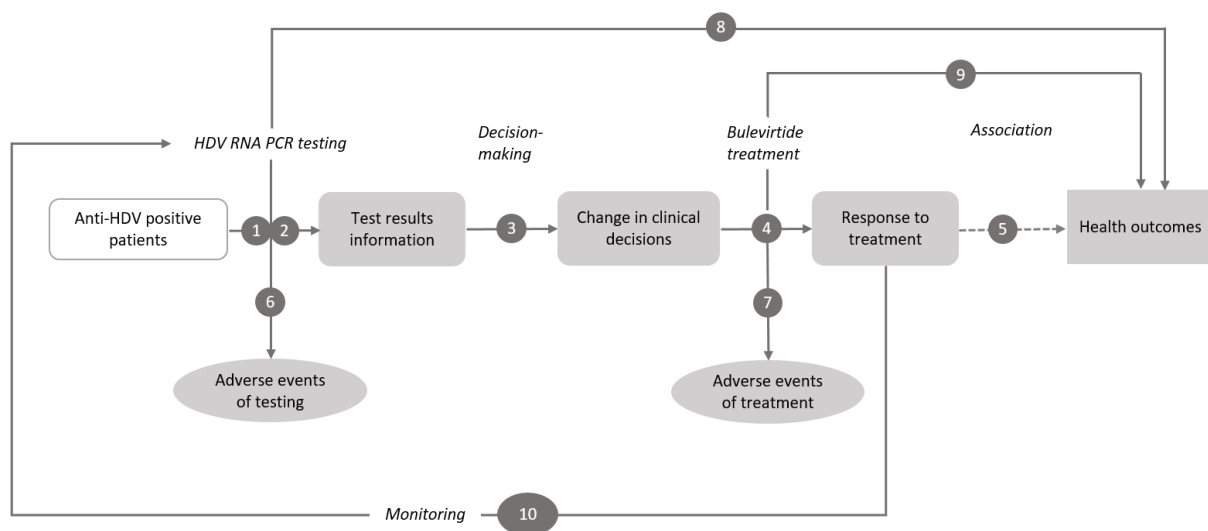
8

9

HDV RNA PCR testing

Decision-making

Bulevirtide treatment

Association

Anti-HDV positive patients

1

2

Test results information

3

Change in clinical decisions

4

Response to treatment

5

Health outcomes

6

7

Adverse events of testing

Adverse events of treatment

Monitoring

10